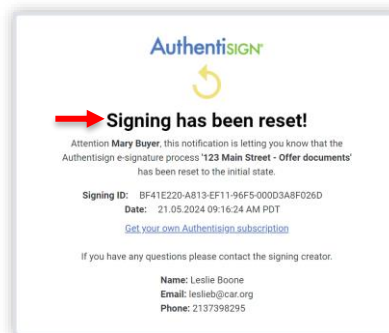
AuthentiSIGN

Signing has been reset!

Attention Mary Buyer, this notification is letting you know that the Authentisign e-signature process '123 Main Street - Offer documents' has been reset to the initial state.

Signing ID: BF41E220-A813-EF11-96F5-000D3A8F026D
Date: 21.05.2024 09:16:24 AM PDT

Get your own Authentisign subscription

If you have any questions please contact the signing creator.

Name: Leslie Boone
Email: leslieb@car.org
Phone: 2137398295